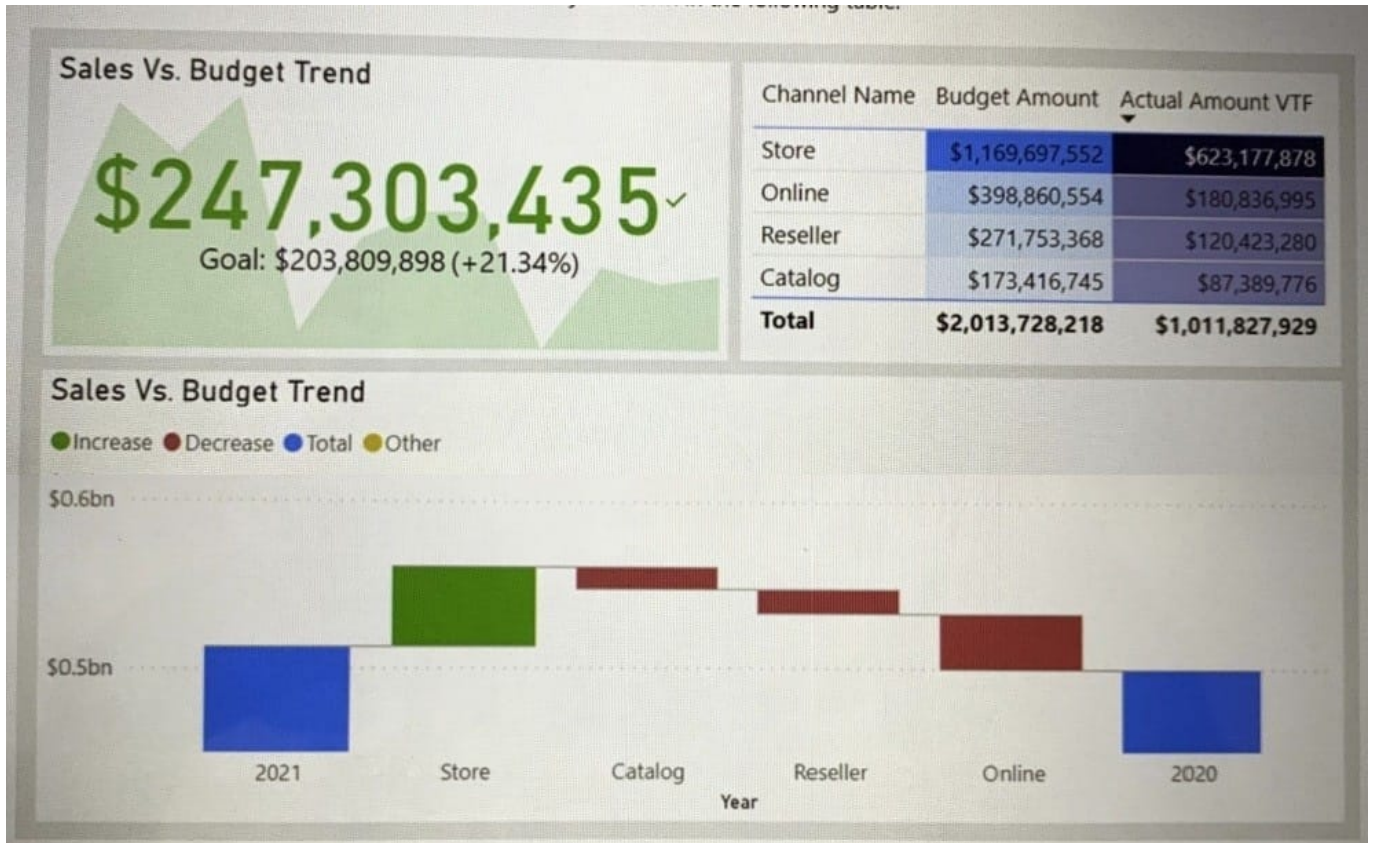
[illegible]

Sales Vs. Budget Trend

$247,303,435

Goal: $203,809,898 (+21.34%)

| Channel Name | Budget Amount | Actual Amount VTF |
|---|---|---|
| Store | $1,169,697,552 | $623,177,878 |
| Online | $398,860,554 | $180,836,995 |
| Reseller | $271,753,368 | $120,423,280 |
| Catalog | $173,416,745 | $87,389,776 |
| **Total** | **$2,013,728,218** | **$1,011,827,929** |

Sales Vs. Budget Trend

Increase Decrease Total Other

$0.6bn

$0.5bn

2021 Store Catalog Reseller Online 2020

Year